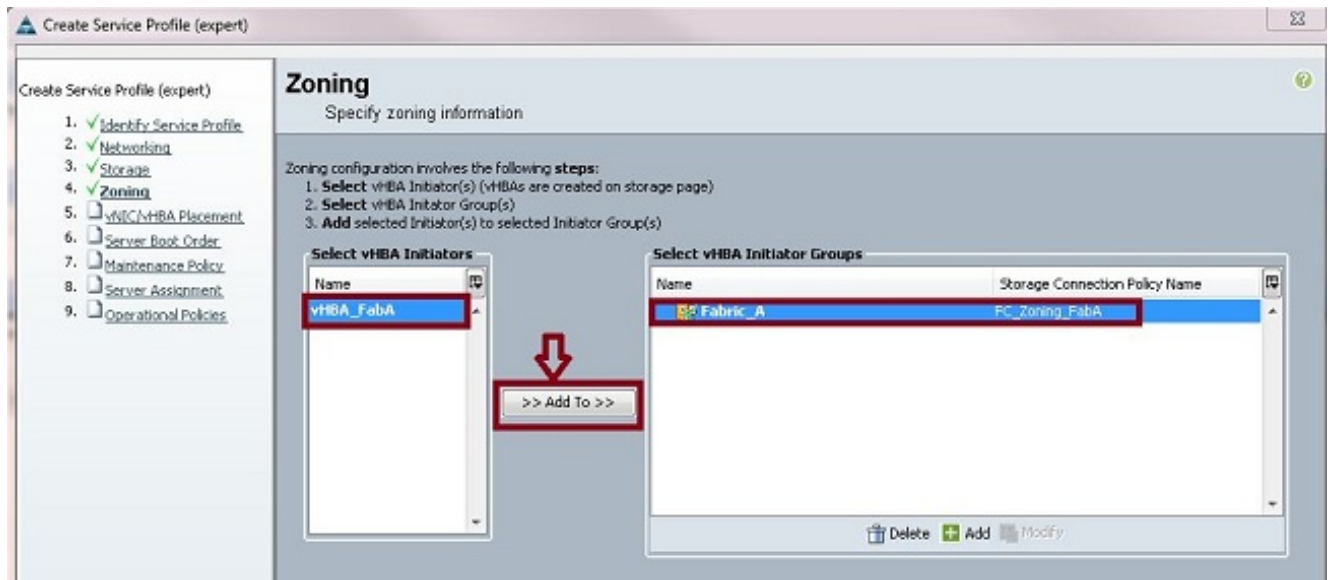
Create Service Profile (expert)

Create Service Profile (expert)

1. Identify Service Profile
2. Networking
3. Storage
4. Zoning
5. vNIC/vHBA Placement
6. Server Boot Order
7. Maintenance Policy
8. Server Assignment
9. Operational Policies

Zoning

Specify zoning information

Zoning configuration involves the following **steps:**
1. **Select** vHBA Initiator(s) (vHBAs are created on storage page)
2. **Select** vHBA Initator Group(s)
3. **Add** selected Initiator(s) to selected Initiator Group(s)

Select vHBA Initiators

| Name |
|---|
| vHBA_FabA |

>> Add To >>

Select vHBA Initiator Groups

| Name | Storage Connection Policy Name |
|---|---|
| Fabric_A | FC_Zoning_FabA |

Delete Add Modify